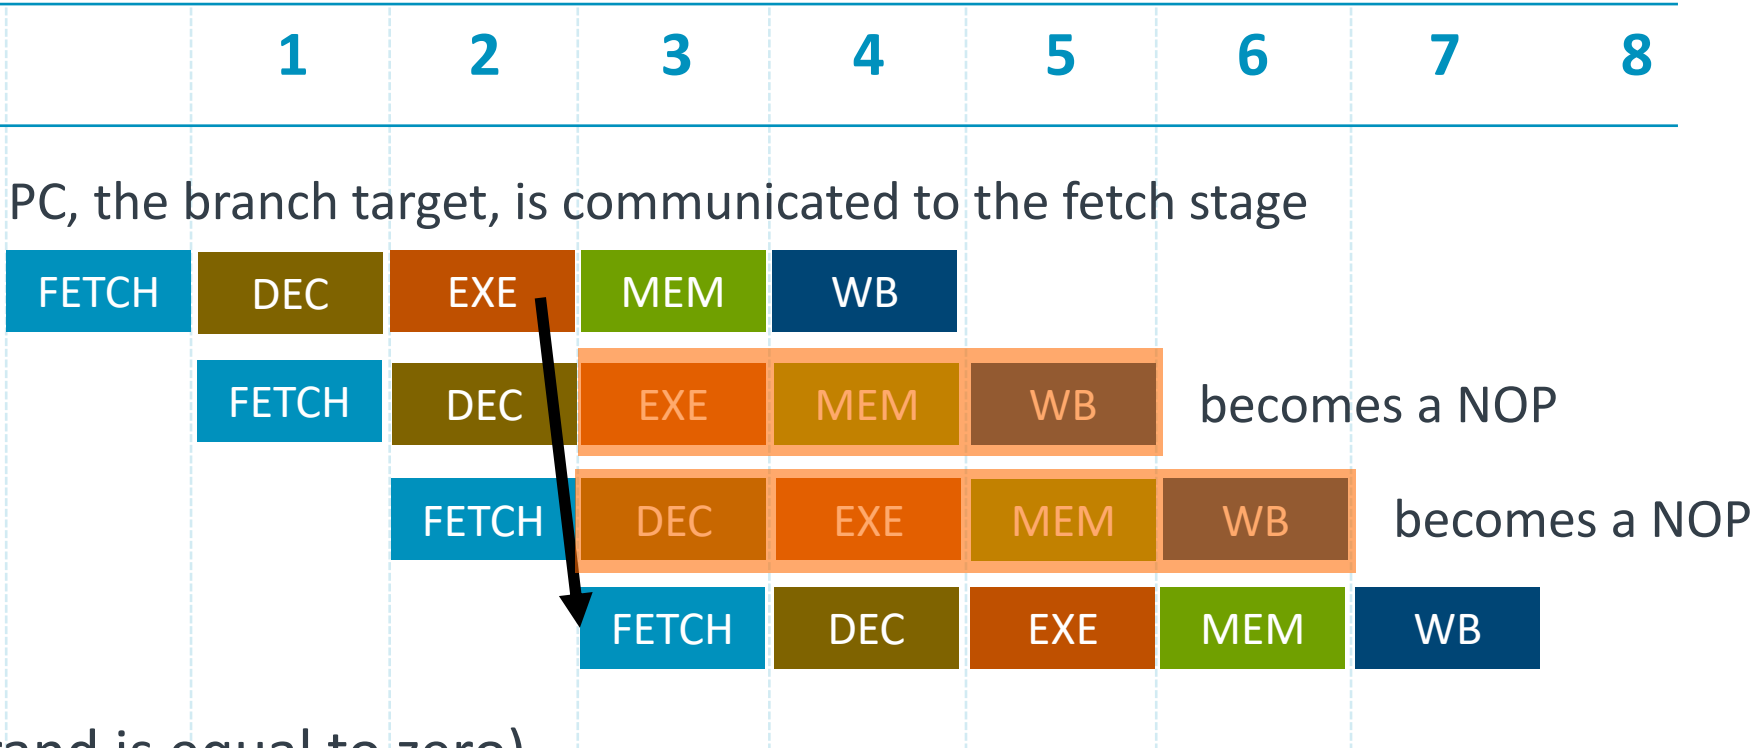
| | 1 | 2 | 3 | 4 | 5 | 6 | 7 | 8 |
|---|---|---|---|---|---|---|---|---|

PC, the branch target, is communicated to the fetch stage

FETCH DEC EXE MEM WB

FETCH DEC EXE MEM WB becomes a NOP

FETCH DEC EXE MEM WB becomes a NOP

FETCH DEC EXE MEM WB

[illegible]and is equal to zero)